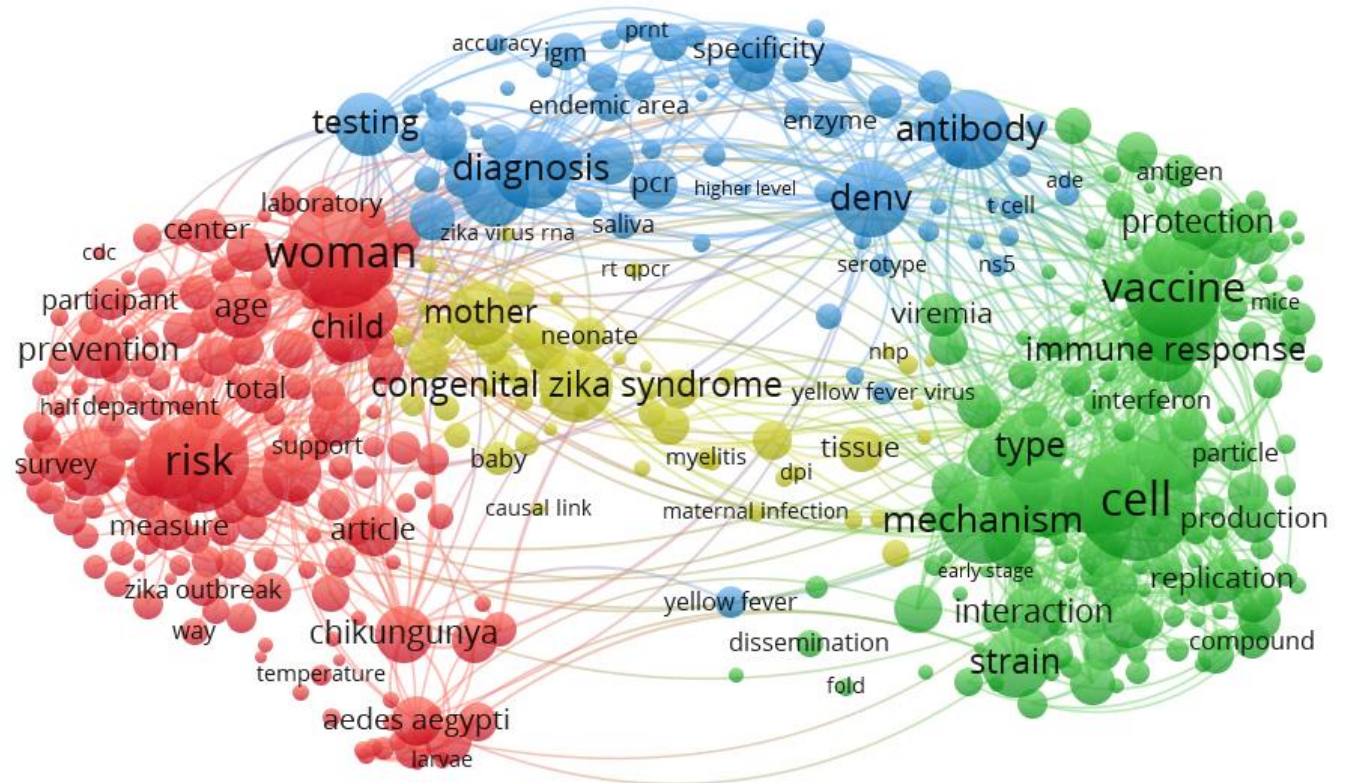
accuracy
igm
prnt
specificity
endemic area
testing
enzyme
antibody
diagnosis
pcr
higher level
denv
ade
antigen
laboratory
t cell
protection
center
zika virus rna
saliva
cdc
woman
rt qpcr
serotype
ns5
vaccine
mice
participant
age
mother
neonate
viremia
child
prevention
nhp
immune response
congenital zika syndrome
total
yellow fever virus
interferon
half department
support
tissue
type
survey
risk
baby
myelitis
particle
dpi
cell
causal link
measure
article
maternal infection
mechanism
production
early stage
replication
zika outbreak
yellow fever
interaction
way
chikungunya
dissemination
compound
strain
temperature
fold
aedes aegypti
larvae